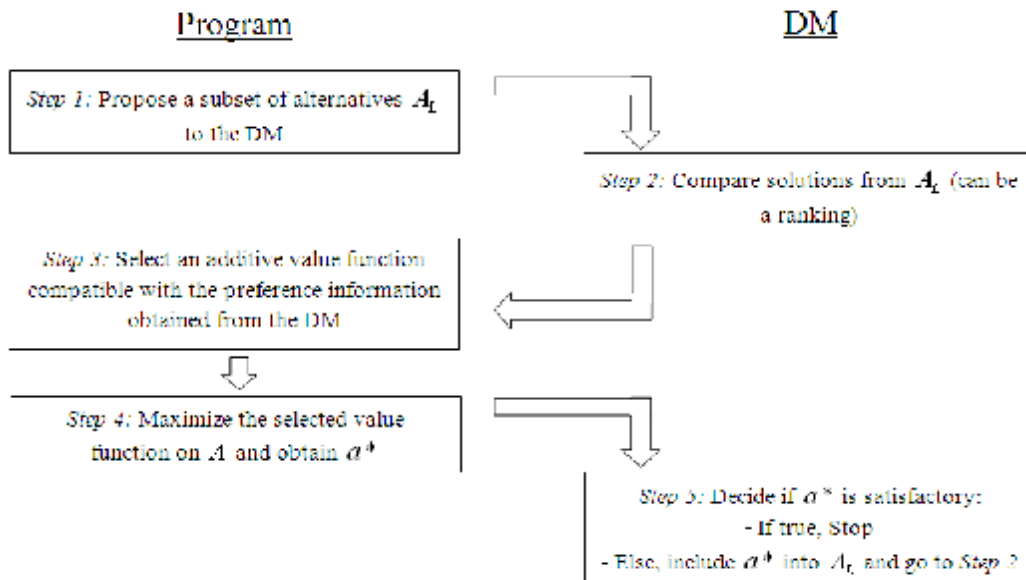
Program

DM

*Step 1:* Propose a subset of alternatives $A_L$ to the DM

*Step 2:* Compare solutions from $A_L$ (can be a ranking)

*Step 3:* Select an additive value function compatible with the preference information obtained from the DM

*Step 4:* Maximize the selected value function on $A$ and obtain $a^*$

*Step 5:* Decide if $a^*$ is satisfactory:
- If true, Stop
- Else, include $a^*$ into $A_L$ and go to *Step 2*